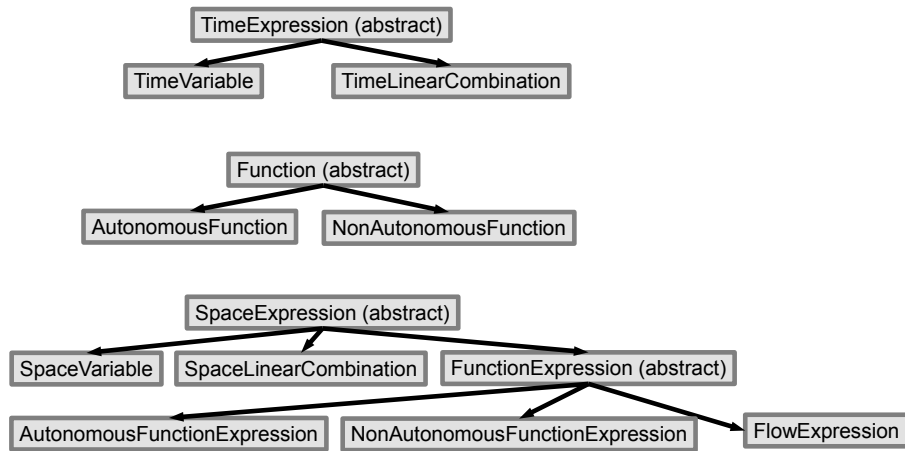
TimeExpression (abstract)

TimeVariable

TimeLinearCombination

Function (abstract)

AutonomousFunction

NonAutonomousFunction

SpaceExpression (abstract)

SpaceVariable

SpaceLinearCombination

FunctionExpression (abstract)

AutonomousFunctionExpression

NonAutonomousFunctionExpression

FlowExpression